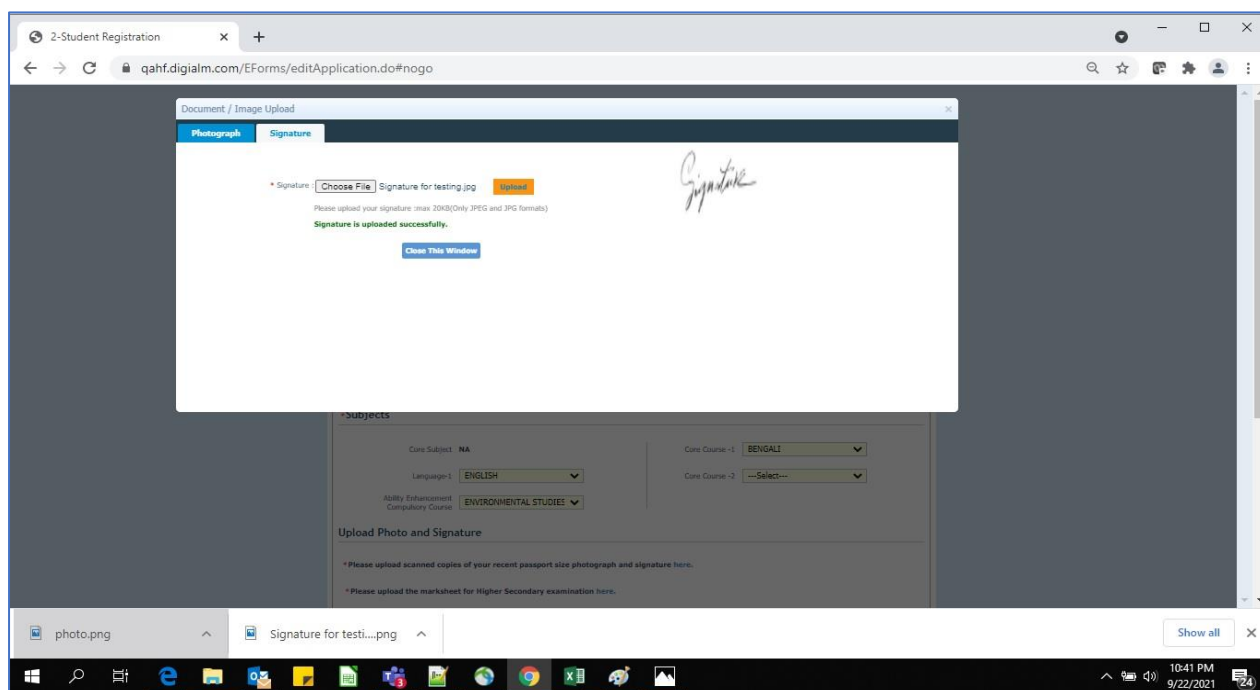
2-Student Registration ×

qahf.digialm.com/EForms/editApplication.do#nogo

Document / Image Upload ×

Photograph Signature

* Signature : Choose File Signature for testing.jpg Upload

Please upload your signature :max 20KB(Only JPEG and JPG formats)

Signature is uploaded successfully.

Close This Window

Signature

*Subjects

Core Subject NA

Core Course -1 BENGALI

Language-1 ENGLISH

Core Course -2 ---Select---

Ability Enhancement Compulsory Course ENVIRONMENTAL STUDIES

Upload Photo and Signature

* Please upload scanned copies of your recent passport size photograph and signature here.

* Please upload the marksheet for Higher Secondary examination here.

photo.png

Signature for testi....png

Show all ×

10:41 PM
9/22/2021
24